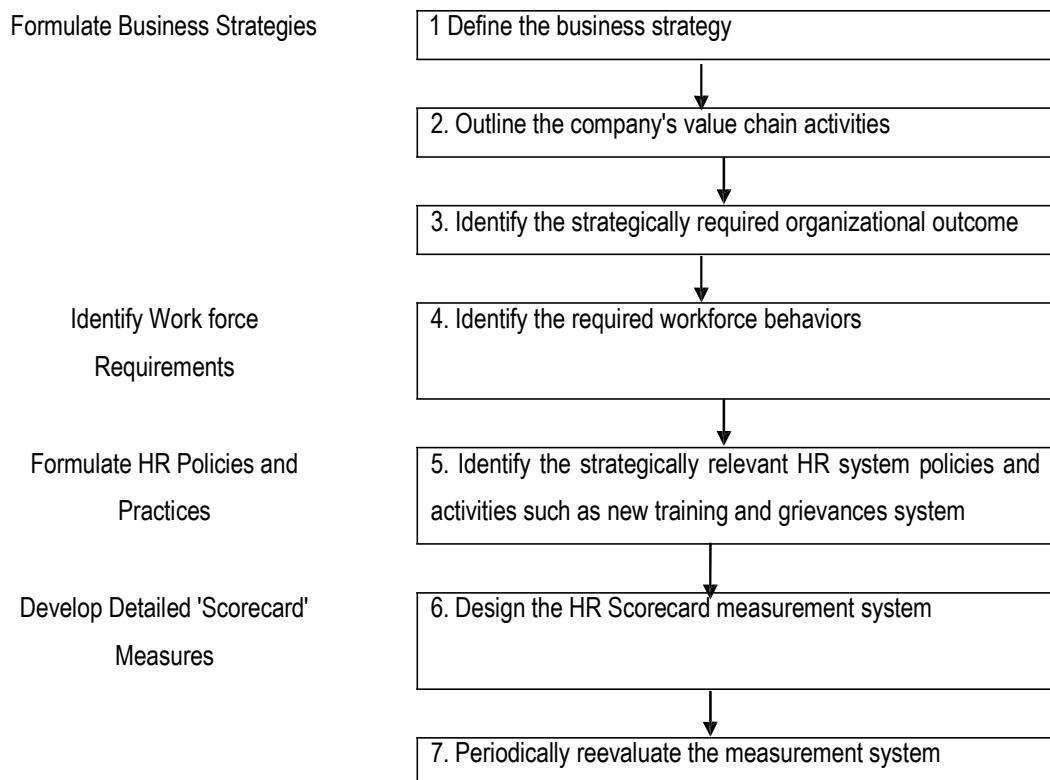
Formulate Business Strategies

1 Define the business strategy

2. Outline the company's value chain activities

3. Identify the strategically required organizational outcome

Identify Work force Requirements

4. Identify the required workforce behaviors

Formulate HR Policies and Practices

5. Identify the strategically relevant HR system policies and activities such as new training and grievances system

Develop Detailed 'Scorecard' Measures

6. Design the HR Scorecard measurement system

7. Periodically reevaluate the measurement system